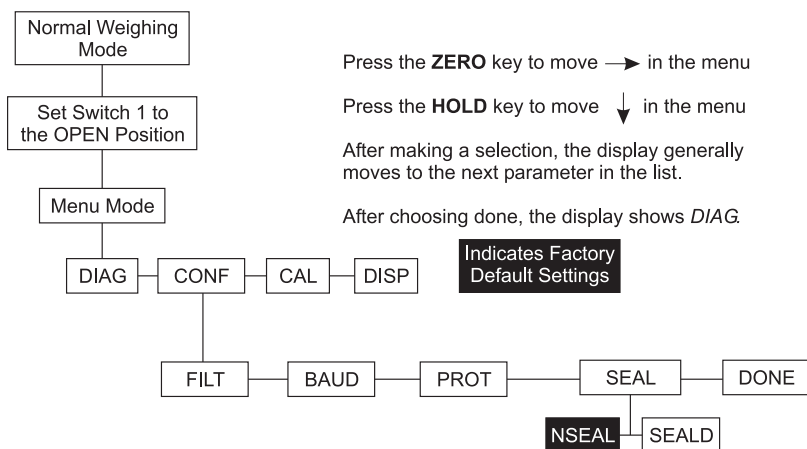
Normal Weighing Mode

Set Switch 1 to the OPEN Position

Menu Mode

Press the **ZERO** key to move → in the menu

Press the **HOLD** key to move ↓ in the menu

After making a selection, the display generally moves to the next parameter in the list.

After choosing done, the display shows *DIAG*.

Indicates Factory Default Settings

DIAG CONF CAL DISP

FILT BAUD PROT SEAL DONE

NSEAL SEALD